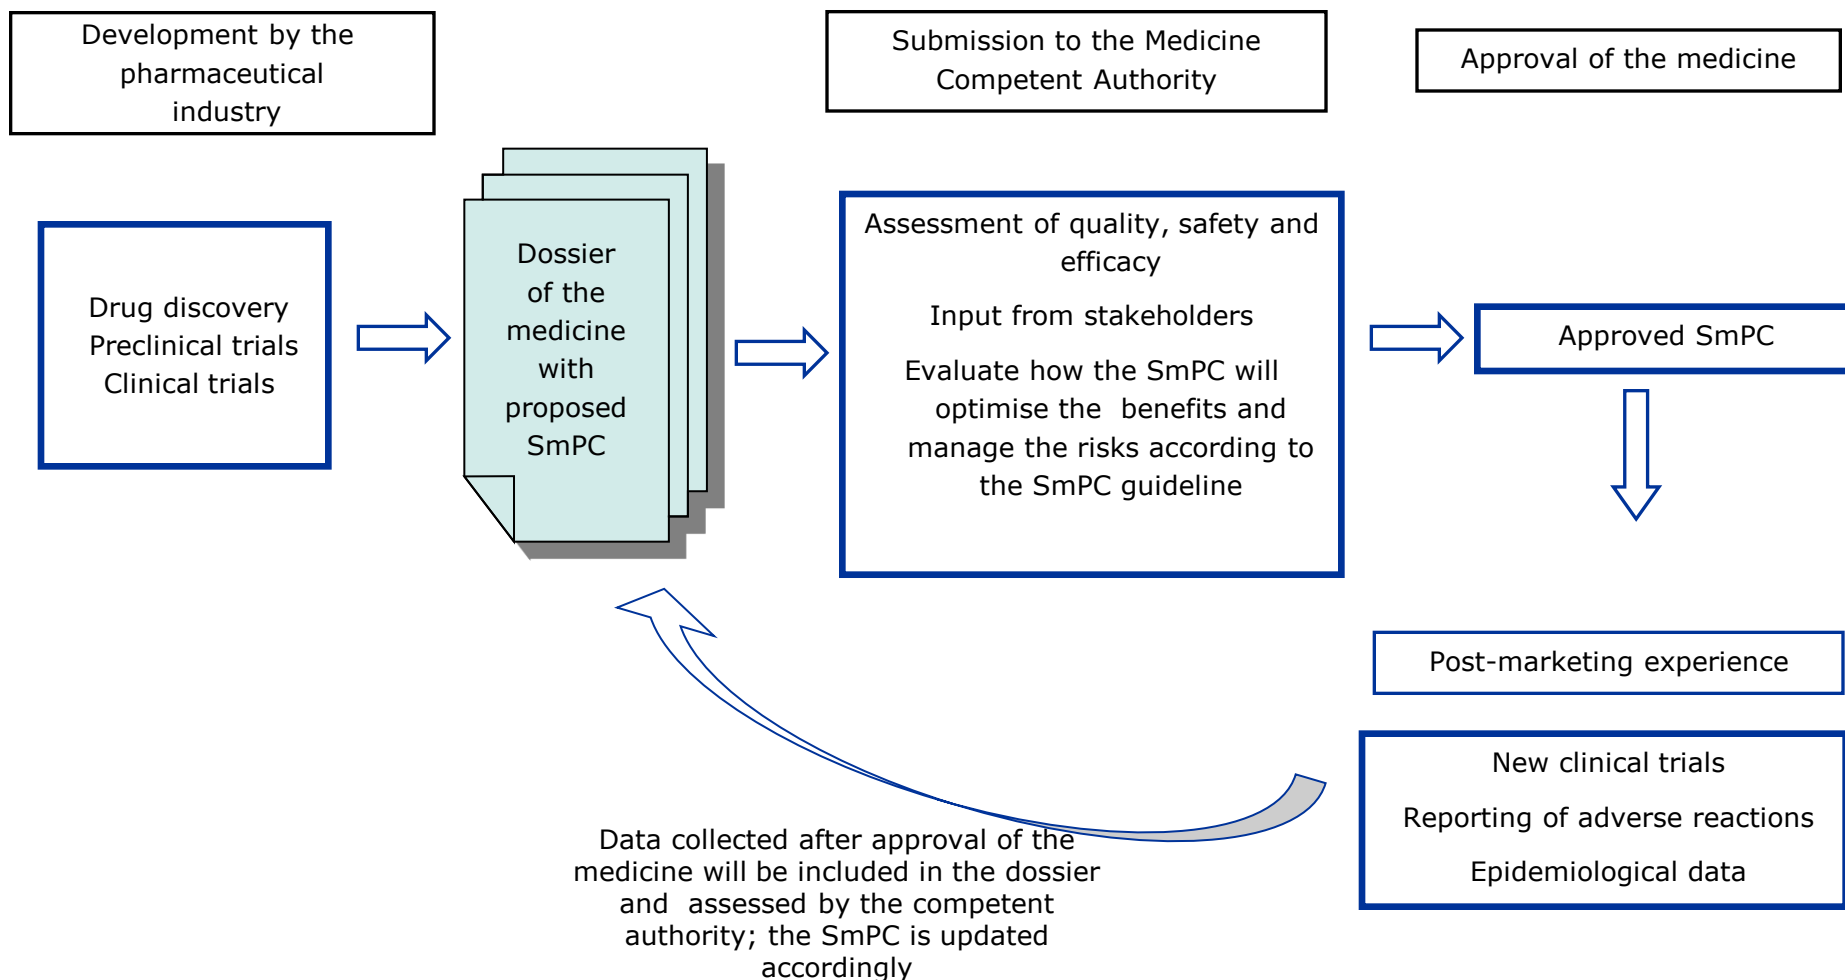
Development by the pharmaceutical industry

Submission to the Medicine Competent Authority

Approval of the medicine

Drug discovery
Preclinical trials
Clinical trials

Dossier of the medicine with proposed SmPC

Assessment of quality, safety and efficacy

Input from stakeholders

Evaluate how the SmPC will optimise the benefits and manage the risks according to the SmPC guideline

Approved SmPC

Post-marketing experience

New clinical trials

Reporting of adverse reactions

Epidemiological data

Data collected after approval of the medicine will be included in the dossier and assessed by the competent authority; the SmPC is updated accordingly